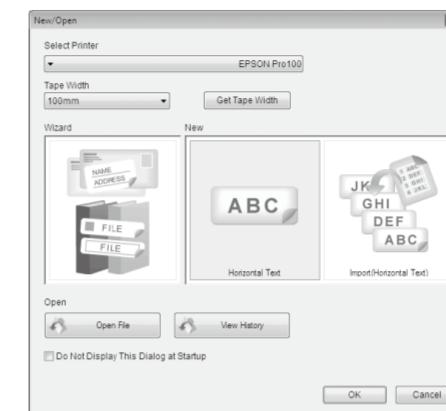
New/Open

Select Printer

EPSON Pro100

Tape Width

100mm

Get Tape Width

Wizard

NAME
ADDRESS

FILE

FILE

New

ABC

Horizontal Text

JK
GHI
DEF
ABC

Import(Horizontal Text)

Open

Open File

View History

Do Not Display This Dialog at Startup

OK

Cancel